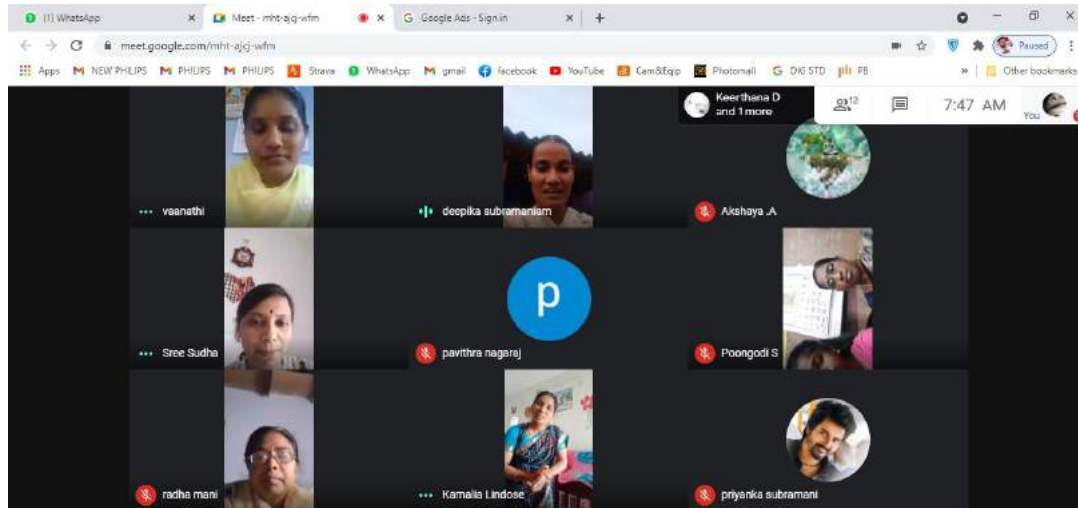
(1) WhatsApp
Meet - mht-ajq-wfm
Google Ads - Sign in
meet.google.com/mht-ajq-wfm
Paused
Apps NEW PHILIPS PHILIPS PHILIPS Strava WhatsApp gmail facebook YouTube Cam&Eqip Photomall DKI STD PB
Other bookmarks
Keerthana D and 1 more
12
7:47 AM
You
vaanathi
deepika subramaniam
Akshaya .A
Sree Sudha
p
pavithra nagaraj
Poongodi S
radha mani
Kamalia Lindose
priyanka subramani